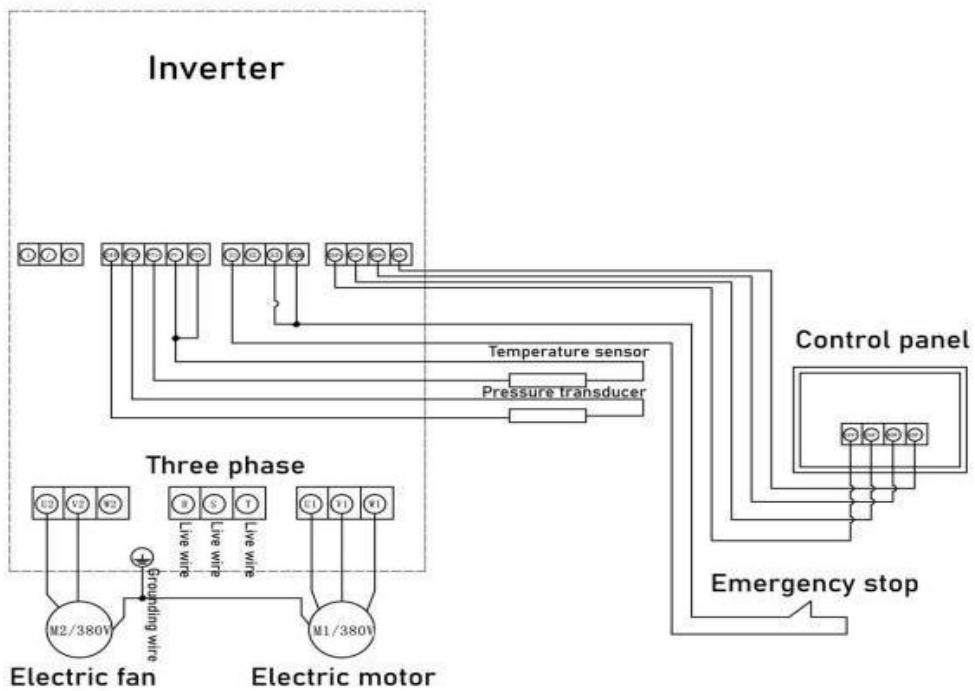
Inverter

Control panel

Temperature sensor

Pressure transducer

Three phase

U2 V2 W2

R S T

Live wire Live wire Live wire

U1 V1 W1

Grounding wire

M2/380V

M1/380V

Emergency stop

Electric fan

Electric motor